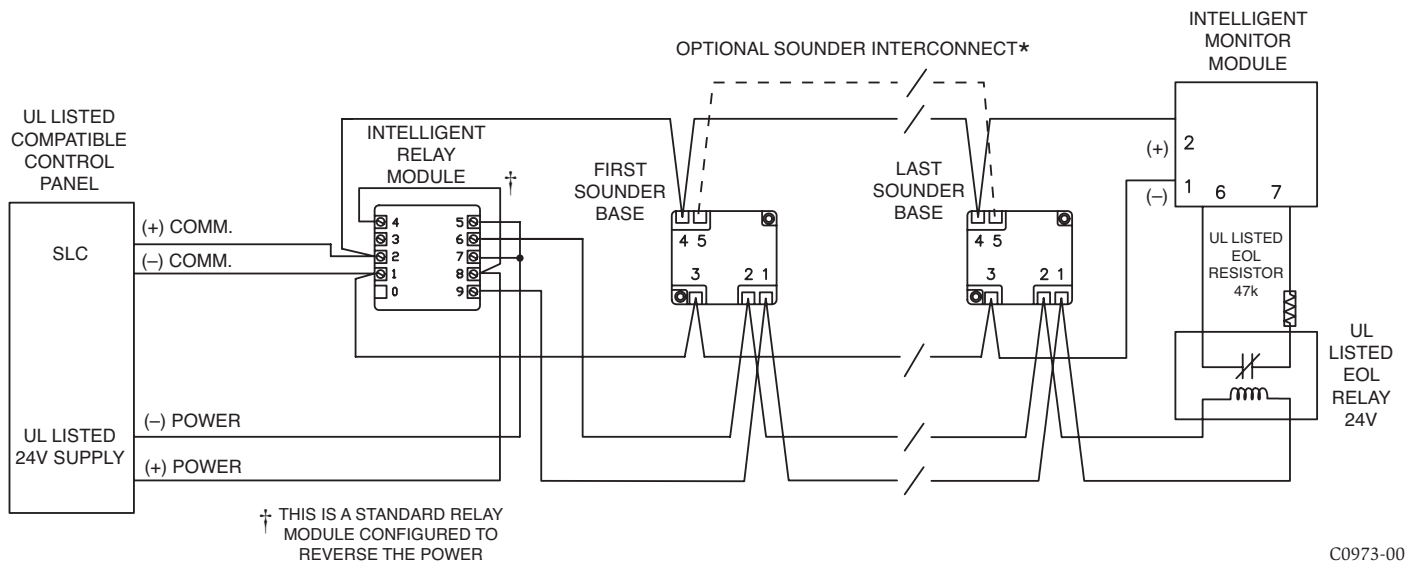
OPTIONAL SOUNDER INTERCONNECT*

INTELLIGENT MONITOR MODULE

UL LISTED COMPATIBLE CONTROL PANEL

INTELLIGENT RELAY MODULE †

FIRST SOUNDER BASE

LAST SOUNDER BASE

(+) 2
(–) 1 6 7

SLC

(+) COMM.
(–) COMM.

4 3 2 1 0
5 6 7 8 9

4 5
3 2 1

4 5
3 2 1

UL LISTED EOL RESISTOR 47k

UL LISTED EOL RELAY 24V

UL LISTED 24V SUPPLY

(–) POWER
(+) POWER

† THIS IS A STANDARD RELAY MODULE CONFIGURED TO REVERSE THE POWER

C0973-00